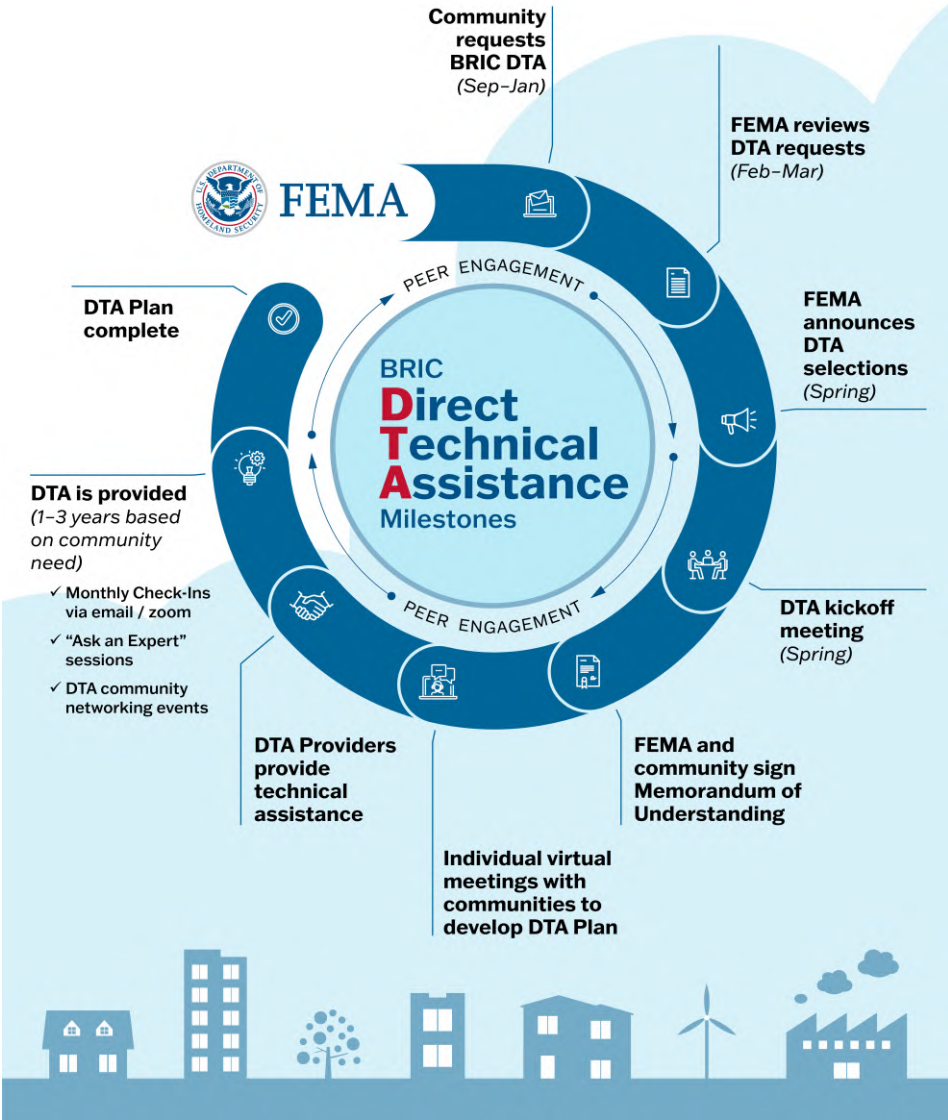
Community requests BRIC DTA
(Sep–Jan)

FEMA reviews DTA requests
(Feb–Mar)

U.S. DEPARTMENT OF HOMELAND SECURITY
FEMA

FEMA announces DTA selections
(Spring)

DTA Plan complete

PEER ENGAGEMENT

BRIC
Direct
Technical
Assistance
Milestones

PEER ENGAGEMENT

DTA is provided
(1–3 years based on community need)
✓ Monthly Check-Ins via email / zoom
✓ "Ask an Expert" sessions
✓ DTA community networking events

DTA kickoff meeting
(Spring)

DTA Providers provide technical assistance

FEMA and community sign Memorandum of Understanding

Individual virtual meetings with communities to develop DTA Plan